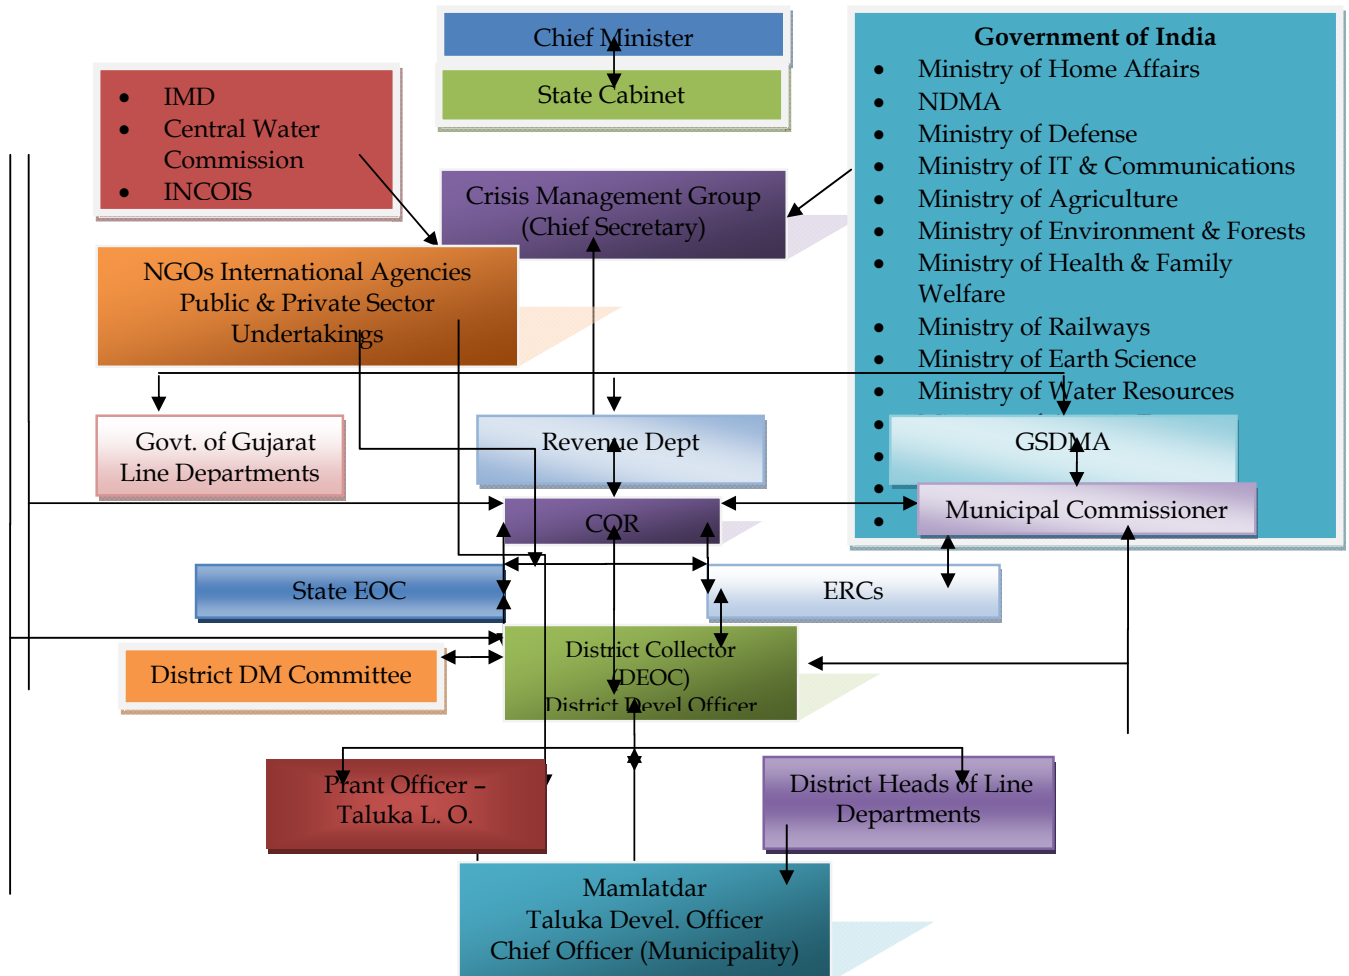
Chief Minister

State Cabinet

- IMD
- Central Water Commission
- INCOIS

Crisis Management Group (Chief Secretary)

Government of India

- Ministry of Home Affairs
- NDMA
- Ministry of Defense
- Ministry of IT & Communications
- Ministry of Agriculture
- Ministry of Environment & Forests
- Ministry of Health & Family Welfare
- Ministry of Railways
- Ministry of Earth Science
- Ministry of Water Resources
- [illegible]
- 
- 
- 

NGOs International Agencies Public & Private Sector Undertakings

Govt. of Gujarat Line Departments

Revenue Dept

GSDMA

COR

Municipal Commissioner

State EOC

ERCs

District DM Committee

District Collector (DEOC) District Devel Officer

Prant Officer – Taluka L. O.

District Heads of Line Departments

Mamlatdar Taluka Devel. Officer Chief Officer (Municipality)